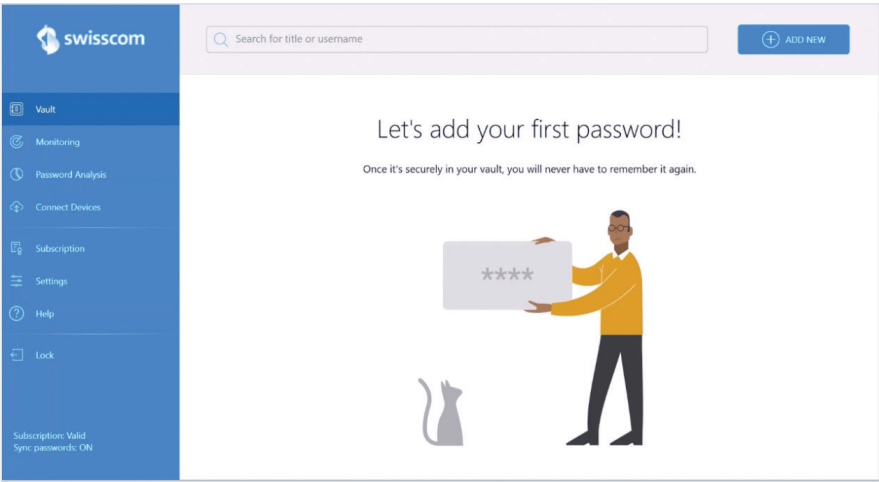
swisscom

Search for title or username

ADD NEW

Vault

Monitoring

Password Analysis

Connect Devices

Subscription

Settings

Help

Lock

Subscription: Valid
Sync passwords: ON

Let's add your first password!

Once it's securely in your vault, you will never have to remember it again.

****